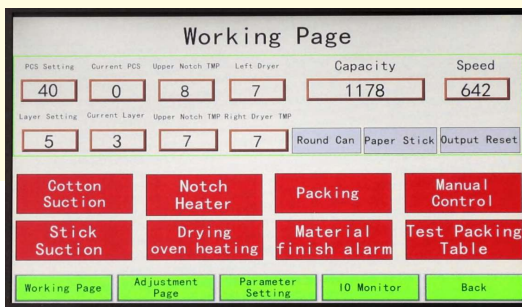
Working Page

PCS Setting
40

Current PCS
0

Upper Notch TMP
8

Left Dryer
7

Capacity
1178

Speed
642

Layer Setting
5

Current Layer
3

Upper Notch TMP
7

Right Dryer TMP
7

Round Can

Paper Stick

Output Reset

Cotton Suction

Notch Heater

Packing

Manual Control

Stick Suction

Drying oven heating

Material finish alarm

Test Packing Table

Working Page

Adjustment Page

Parameter Setting

IO Monitor

Back